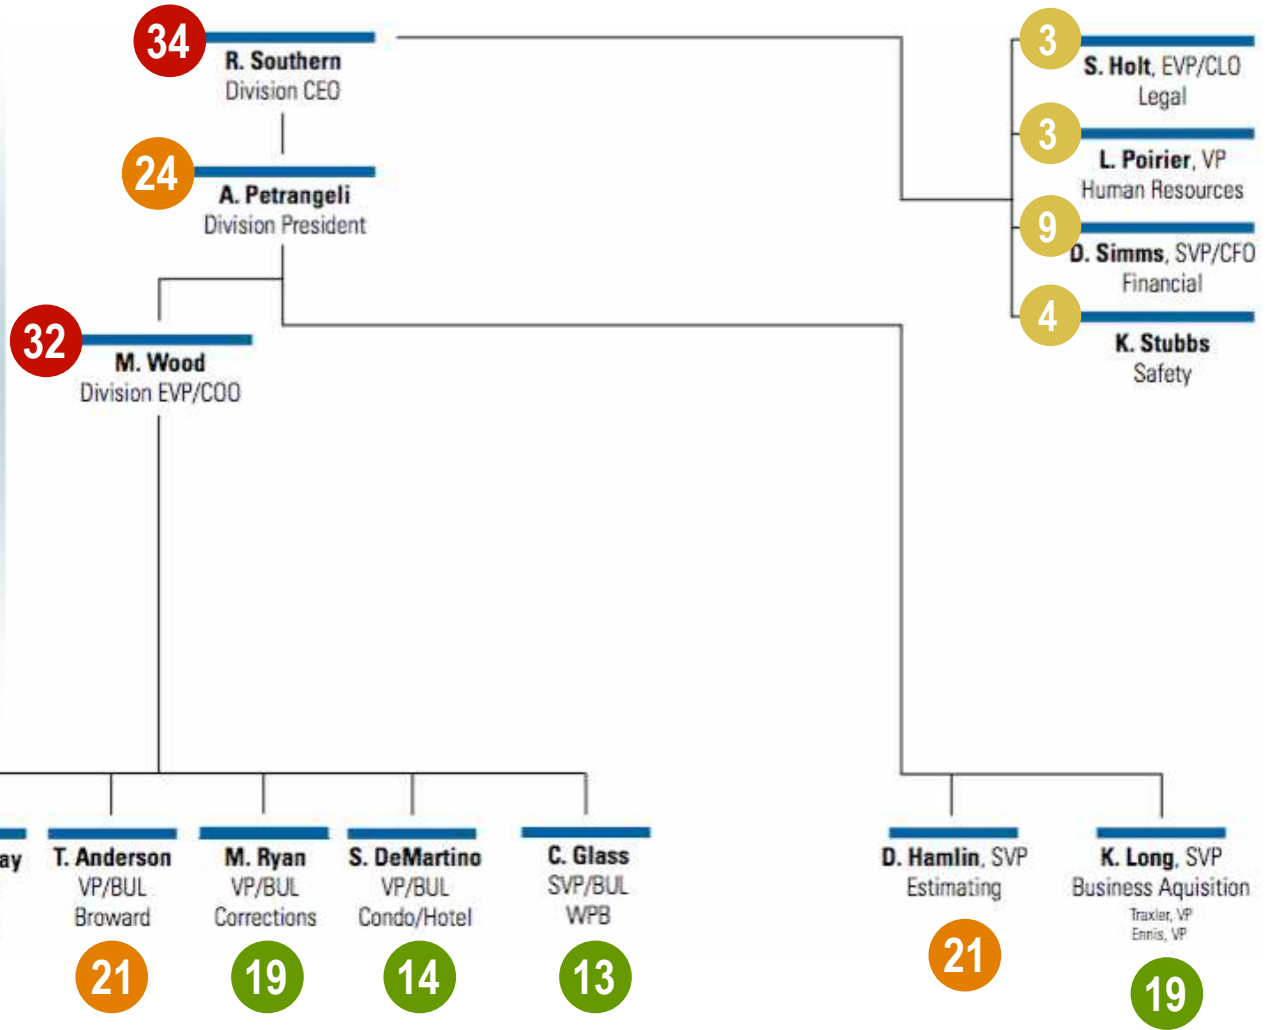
34
R. Southern
Division CEO

24
A. Petrangeli
Division President

32
M. Wood
Division EVP/COO

3
S. Holt, EVP/CLO
Legal

3
L. Poirier, VP
Human Resources

9
D. Simms, SVP/CFO
Financial

4
K. Stubbs
Safety

ay

T. Anderson
VP/BUL
Broward
21

M. Ryan
VP/BUL
Corrections
19

S. DeMartino
VP/BUL
Condo/Hotel
14

C. Glass
SVP/BUL
WPB
13

D. Hamlin, SVP
Estimating
21

K. Long, SVP
Business Aquisition
Traxler, VP
Ennis, VP
19